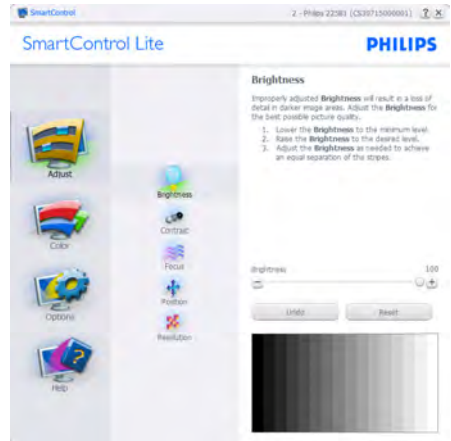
SmartControl

2 - Philips 225B1 (CS30715000001) ? X

SmartControl Lite

PHILIPS

Brightness

Improperly adjusted Brightness will result in a loss of detail in darker image areas. Adjust the Brightness for the best possible picture quality.

1. Lower the Brightness to the minimum level.
2. Raise the Brightness to the desired level.
3. Adjust the Brightness as needed to achieve an equal separation of the stripes.

Adjust

Brightness

Contrast

Color

Focus

Position

Options

Resolution

Help

Brightness

100

Undo

Reset